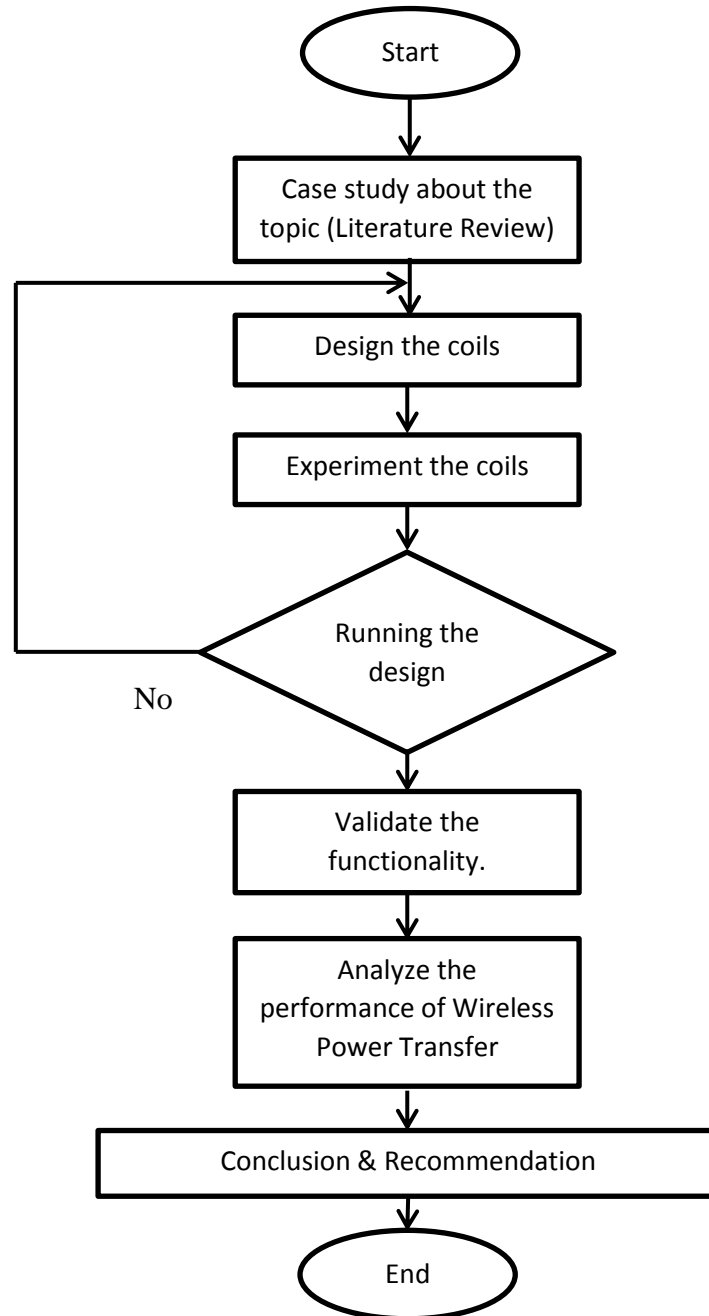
Start

Case study about the topic (Literature Review)

Design the coils

Experiment the coils

Running the design

No

Validate the functionality.

Analyze the performance of Wireless Power Transfer

Conclusion & Recommendation

End